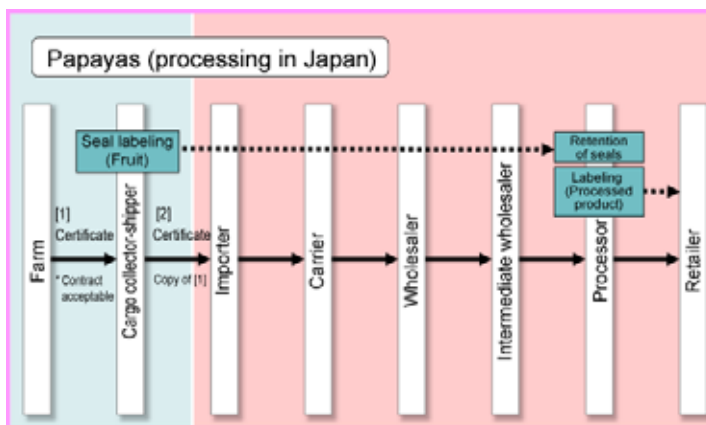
Papayas (processing in Japan)

Seal labeling (Fruit)

Retention of seals

Labeling (Processed product)

Farm

[1] Certificate

* Contract acceptable

Cargo collector-shipper

[2] Certificate

Copy of [1]

Importer

Carrier

Wholesaler

Intermediate wholesaler

Processor

Retailer